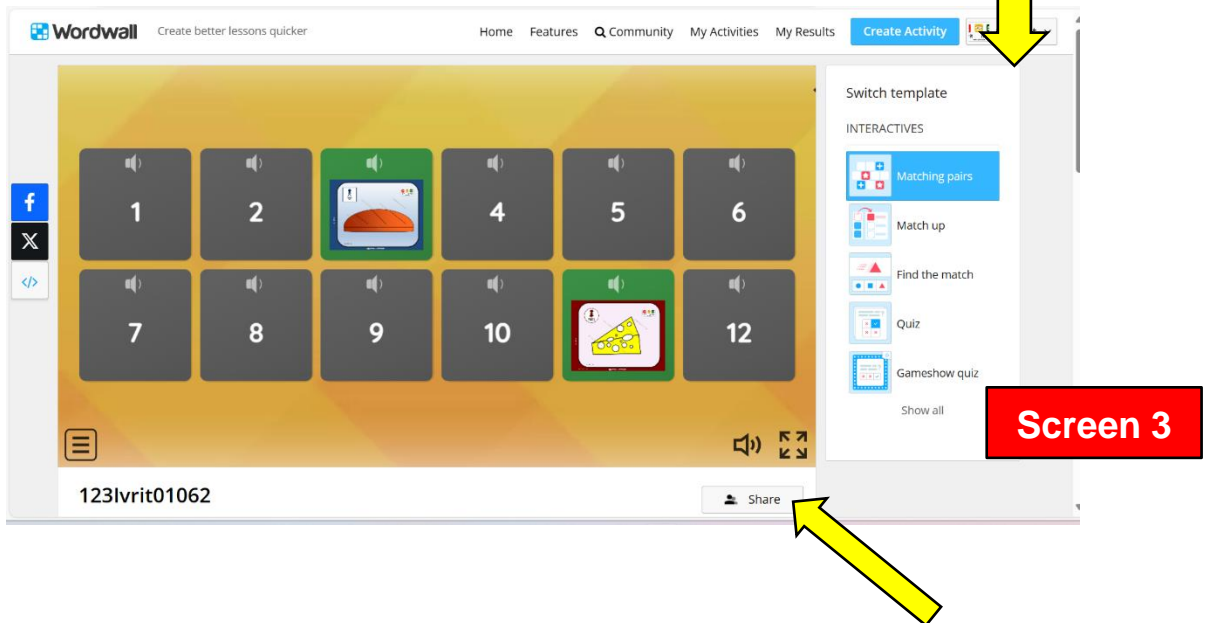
Wordwall Create better lessons quicker

Home Features Community My Activities My Results Create Activity

1 2 4 5 6

7 8 9 10 12

123Ivrit01062

Share

Switch template

INTERACTIVES

Matching pairs

Match up

Find the match

Quiz

Gameshow quiz

Show all

Screen 3